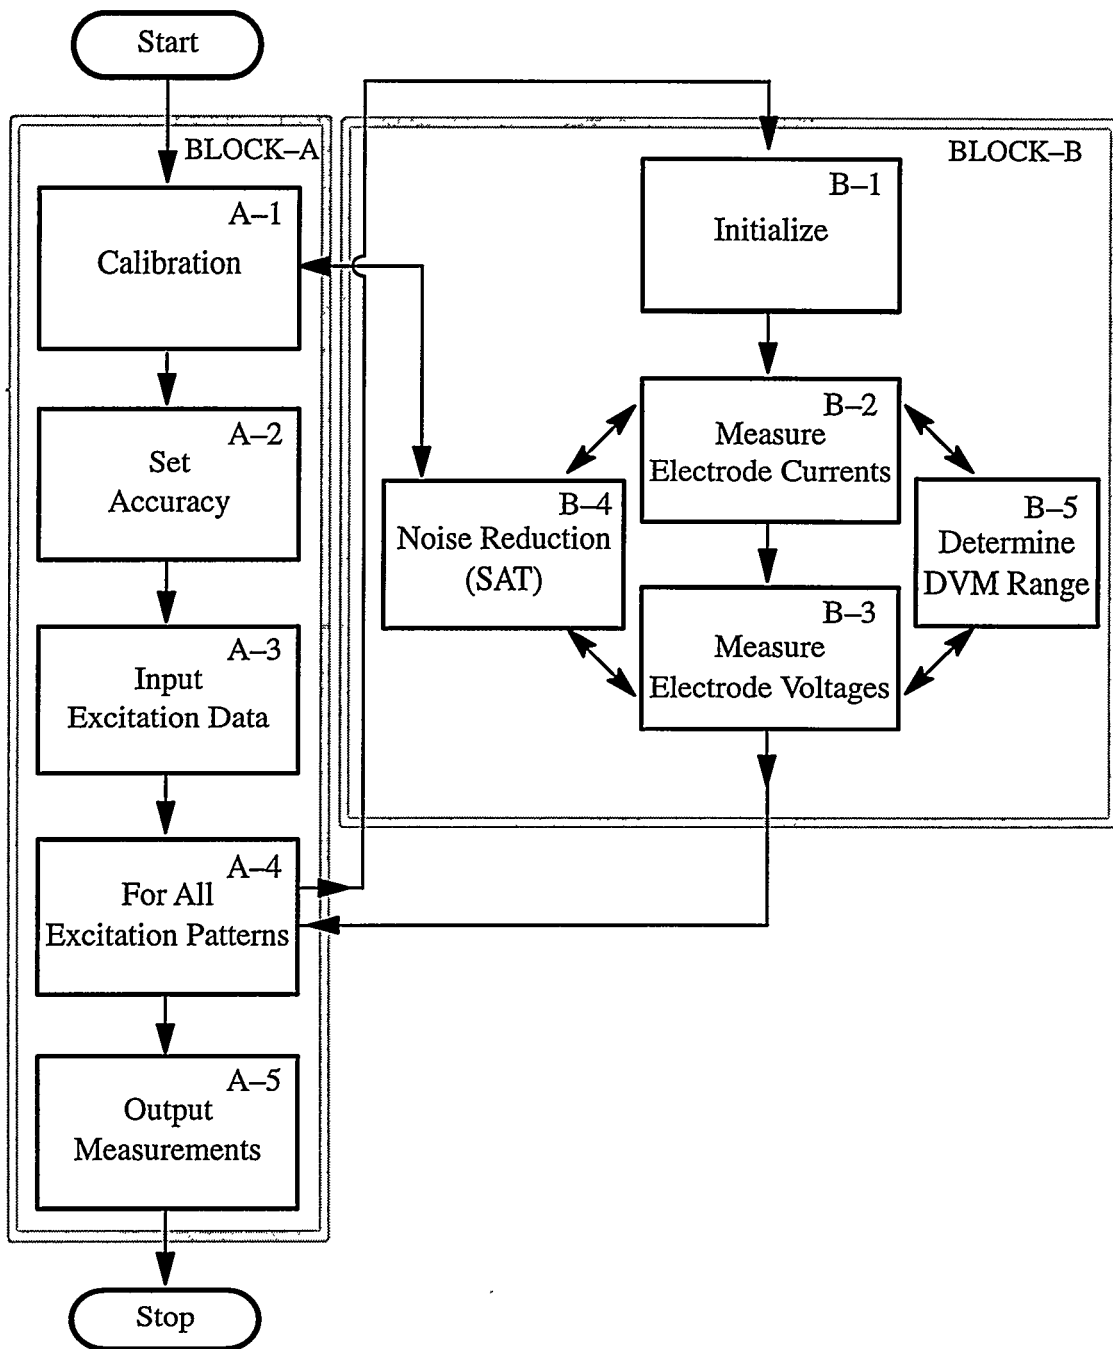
Start

BLOCK–A

A–1
Calibration

A–2
Set
Accuracy

A–3
Input
Excitation Data

A–4
For All
Excitation Patterns

A–5
Output
Measurements

BLOCK–B

B–1
Initialize

B–2
Measure
Electrode Currents

B–4
Noise Reduction
(SAT)

B–5
Determine
DVM Range

B–3
Measure
Electrode Voltages

Stop